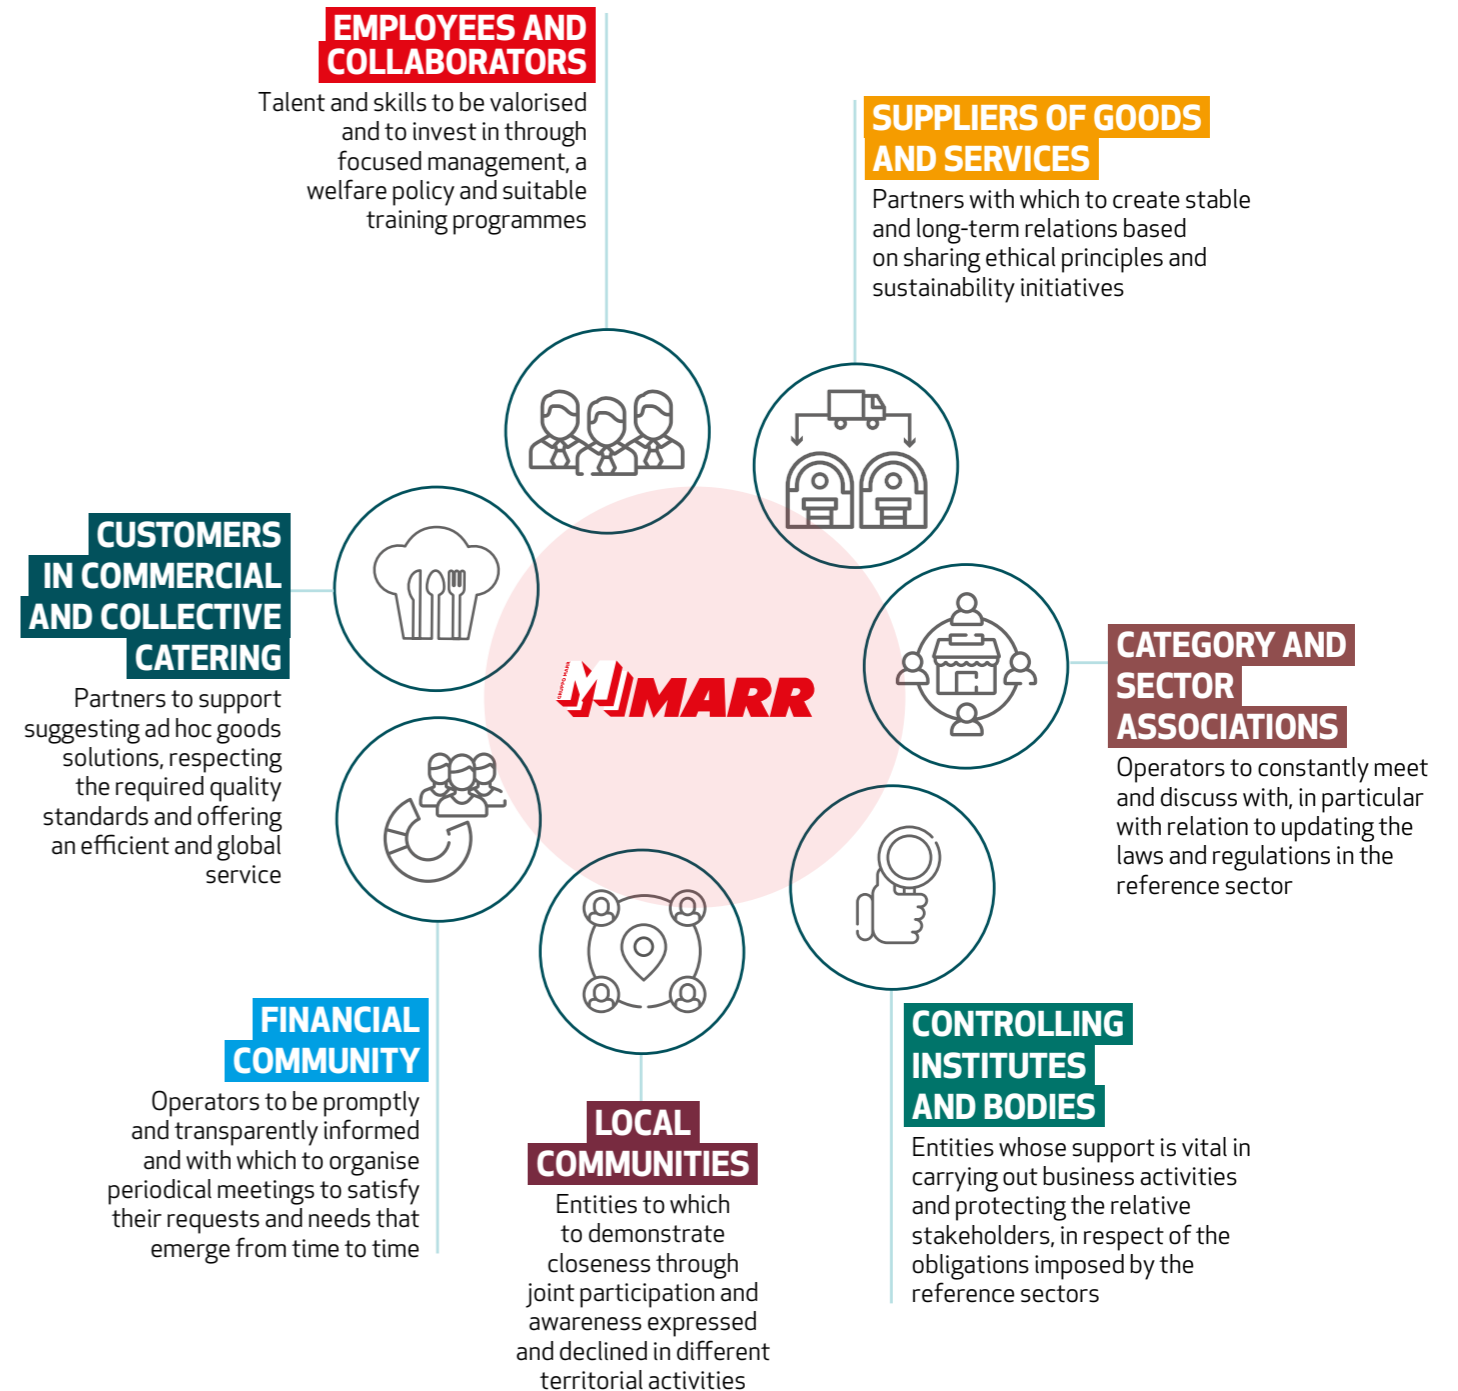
EMPLOYEES AND COLLABORATORS
Talent and skills to be valorised and to invest in through focused management, a welfare policy and suitable training programmes

SUPPLIERS OF GOODS AND SERVICES
Partners with which to create stable and long-term relations based on sharing ethical principles and sustainability initiatives

CUSTOMERS IN COMMERCIAL AND COLLECTIVE CATERING
Partners to support suggesting ad hoc goods solutions, respecting the required quality standards and offering an efficient and global service

GRUPPO MARR
MARR

CATEGORY AND SECTOR ASSOCIATIONS
Operators to constantly meet and discuss with, in particular with relation to updating the laws and regulations in the reference sector

FINANCIAL COMMUNITY
Operators to be promptly and transparently informed and with which to organise periodical meetings to satisfy their requests and needs that emerge from time to time

LOCAL COMMUNITIES
Entities to which to demonstrate closeness through joint participation and awareness expressed and declined in different territorial activities

CONTROLLING INSTITUTES AND BODIES
Entities whose support is vital in carrying out business activities and protecting the relative stakeholders, in respect of the obligations imposed by the reference sectors